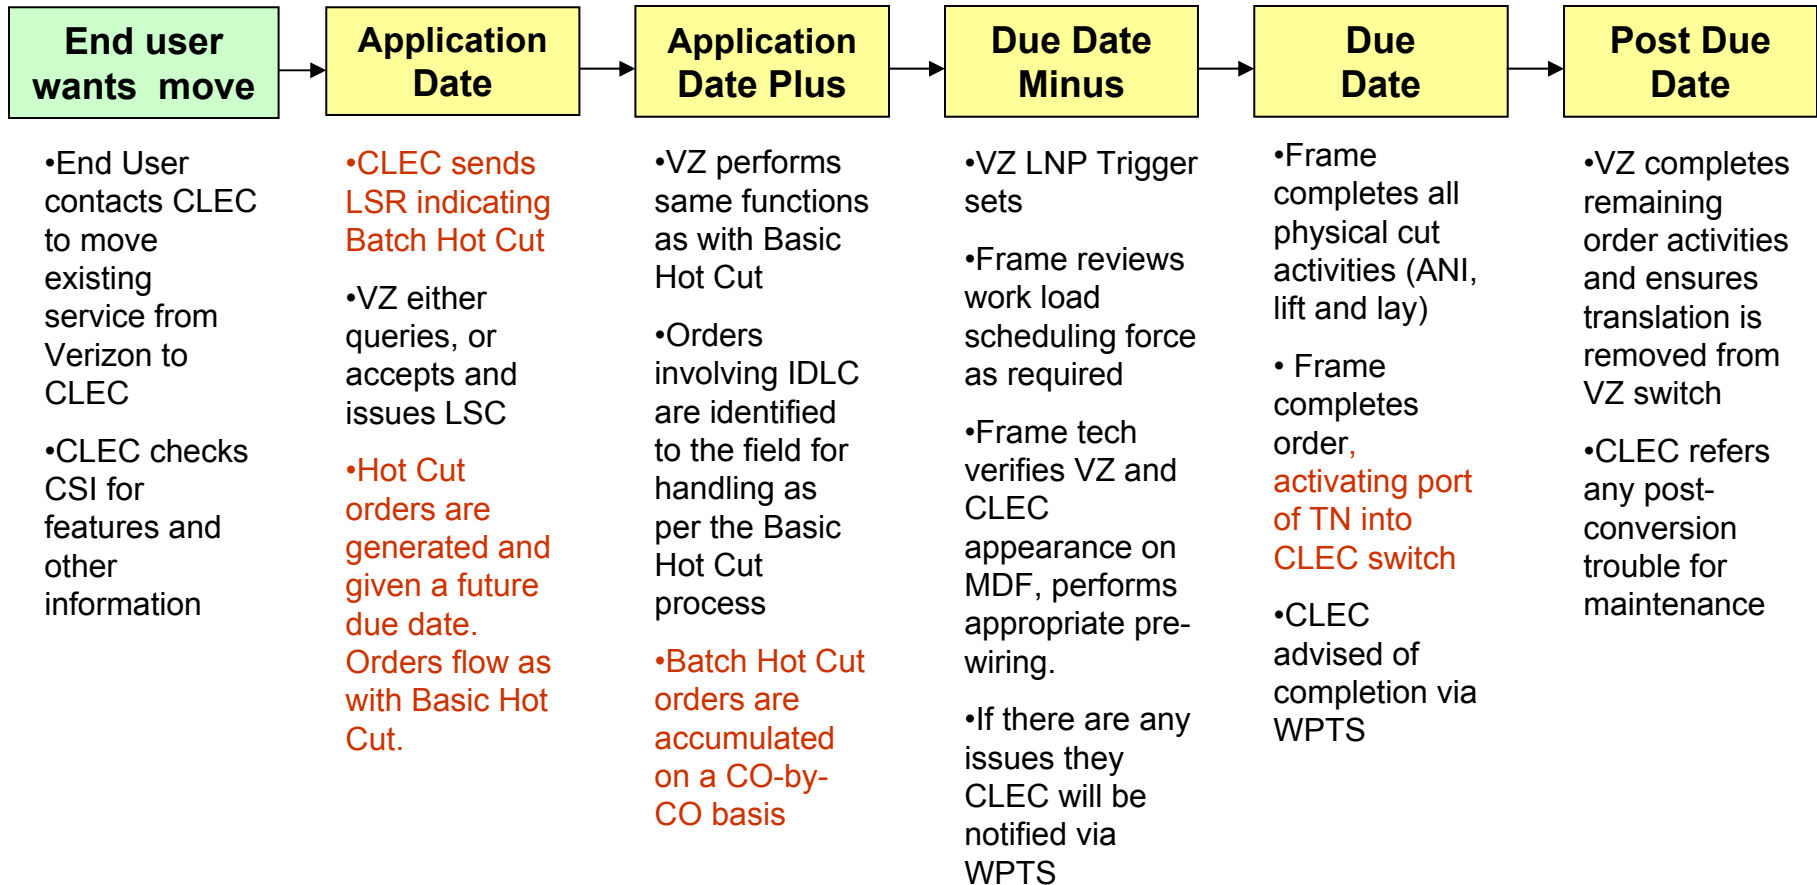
End user wants move

•End User contacts CLEC to move existing service from Verizon to CLEC

•CLEC checks CSI for features and other information

Application Date

•CLEC sends LSR indicating Batch Hot Cut

•VZ either queries, or accepts and issues LSC

•Hot Cut orders are generated and given a future due date. Orders flow as with Basic Hot Cut.

Application Date Plus

•VZ performs same functions as with Basic Hot Cut

•Orders involving IDLC are identified to the field for handling as per the Basic Hot Cut process

•Batch Hot Cut orders are accumulated on a CO-by-CO basis

Due Date Minus

•VZ LNP Trigger sets

•Frame reviews work load scheduling force as required

•Frame tech verifies VZ and CLEC appearance on MDF, performs appropriate pre-wiring.

•If there are any issues they CLEC will be notified via WPTS

Due Date

•Frame completes all physical cut activities (ANI, lift and lay)

• Frame completes order, activating port of TN into CLEC switch

•CLEC advised of completion via WPTS

Post Due Date

•VZ completes remaining order activities and ensures translation is removed from VZ switch

•CLEC refers any post-conversion trouble for maintenance